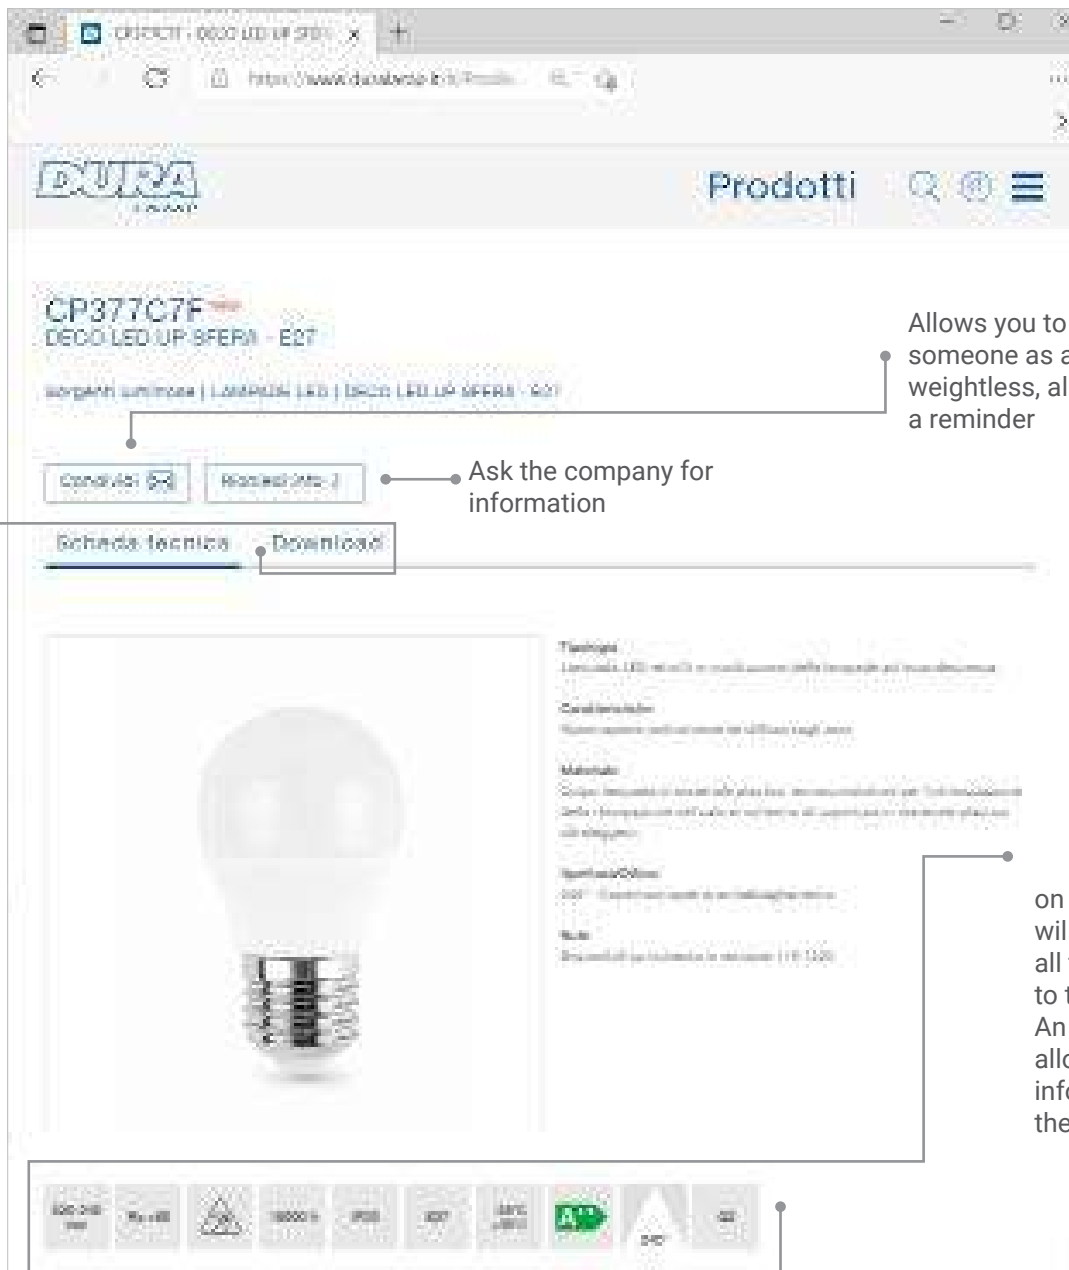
CP377C7F - DECO LED UP SFER · ×

https://www.duralamp.it/it/Prodo...

DURA LAMP

Prodotti

CP377C7F
DECO LED UP SFERA - E27

Sorgenti luminose | LAMPADE LED | DECO LED UP SFERA - E27

Condividi

Richiedi info

Scheda tecnica

Download

Allows you to someone as a weightless, al a reminder

Ask the company for information

on wil all to t An allo info the

A++

240°